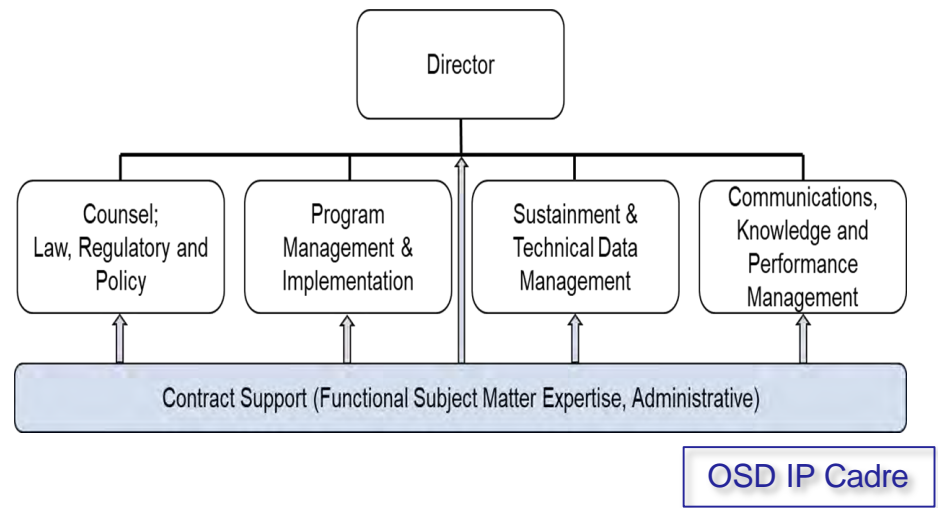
Director

Counsel; Law, Regulatory and Policy

Program Management & Implementation

Sustainment & Technical Data Management

Communications, Knowledge and Performance Management

Contract Support (Functional Subject Matter Expertise, Administrative)

OSD IP Cadre